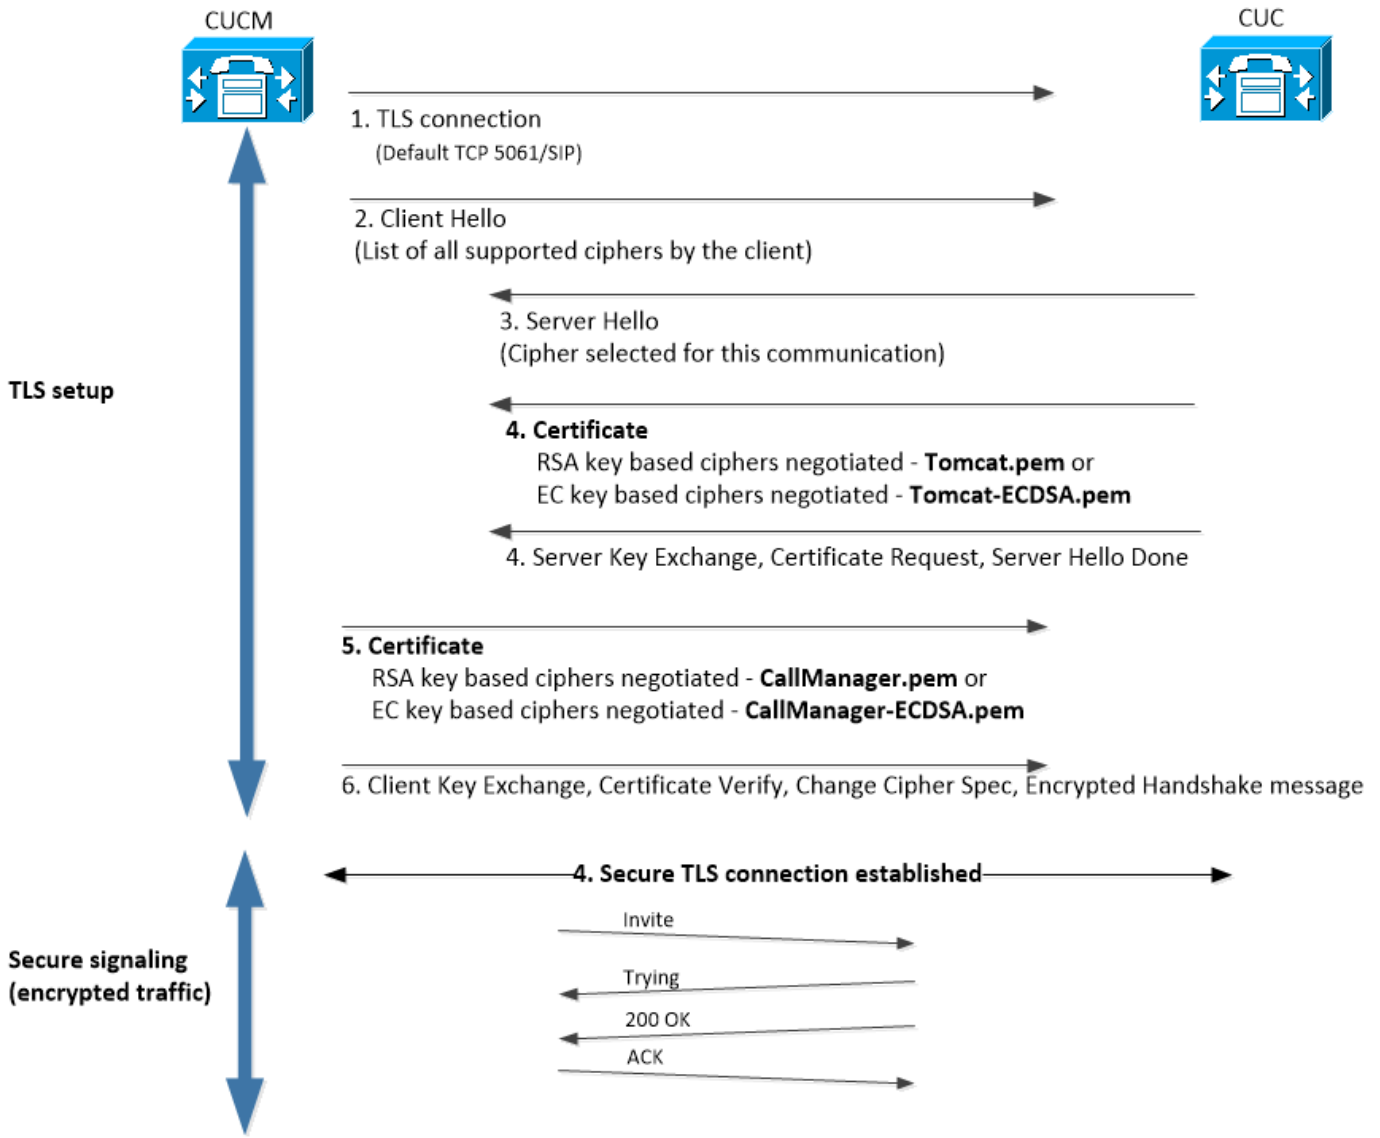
CUCM

CUC

1. TLS connection
(Default TCP 5061/SIP)

2. Client Hello
(List of all supported ciphers by the client)

3. Server Hello
(Cipher selected for this communication)

TLS setup

**4. Certificate**
RSA key based ciphers negotiated - **Tomcat.pem** or
EC key based ciphers negotiated - **Tomcat-ECDSA.pem**

4. Server Key Exchange, Certificate Request, Server Hello Done

**5. Certificate**
RSA key based ciphers negotiated - **CallManager.pem** or
EC key based ciphers negotiated - **CallManager-ECDSA.pem**

6. Client Key Exchange, Certificate Verify, Change Cipher Spec, Encrypted Handshake message

**4. Secure TLS connection established**

Invite

Secure signaling
(encrypted traffic)

Trying

200 OK

ACK